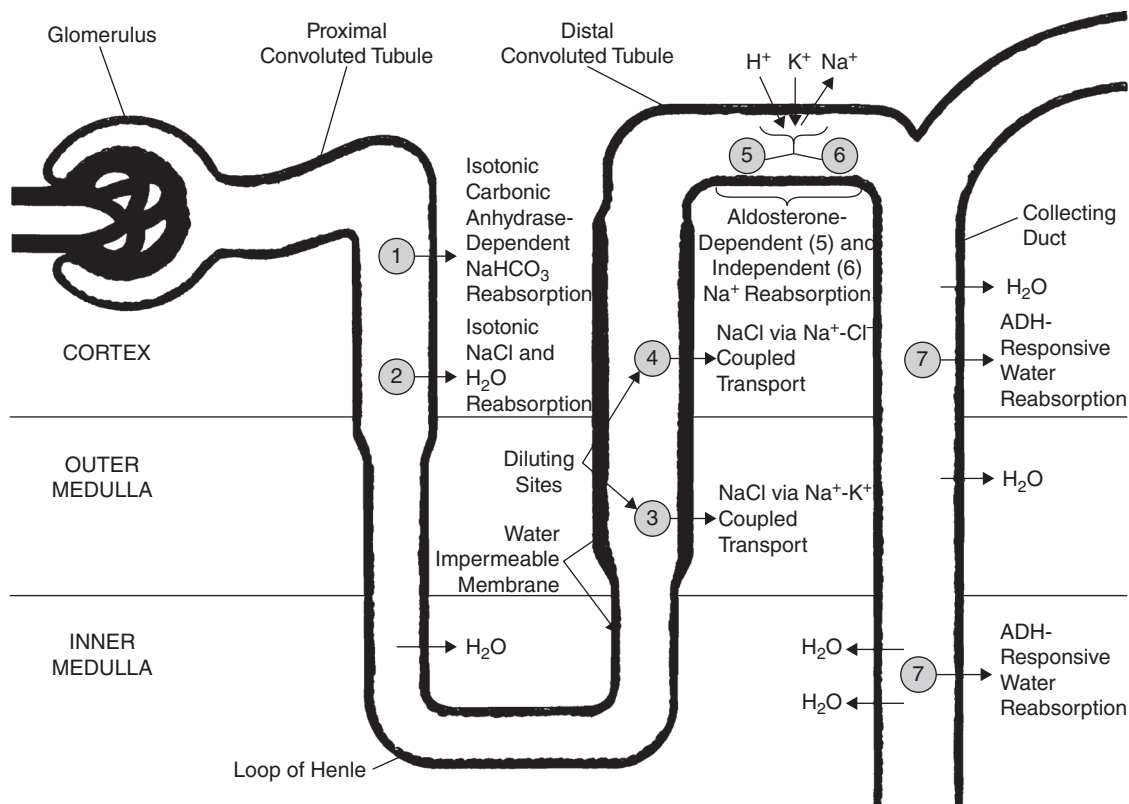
Glomerulus

Proximal Convoluted Tubule

Distal Convoluted Tubule

$H^+$ $K^+$ $Na^+$

5 6

Isotonic Carbonic Anhydrase-Dependent $NaHCO_3$ Reabsorption

1

Aldosterone-Dependent (5) and Independent (6) $Na^+$ Reabsorption

Collecting Duct

$H_2O$

Isotonic NaCl and $H_2O$ Reabsorption

2

CORTEX

4

NaCl via $Na^+$-$Cl^-$ Coupled Transport

7

ADH-Responsive Water Reabsorption

OUTER MEDULLA

Diluting Sites

$H_2O$

3

NaCl via $Na^+$-$K^+$ Coupled Transport

Water Impermeable Membrane

INNER MEDULLA

$H_2O$

$H_2O$

7

ADH-Responsive Water Reabsorption

$H_2O$

Loop of Henle